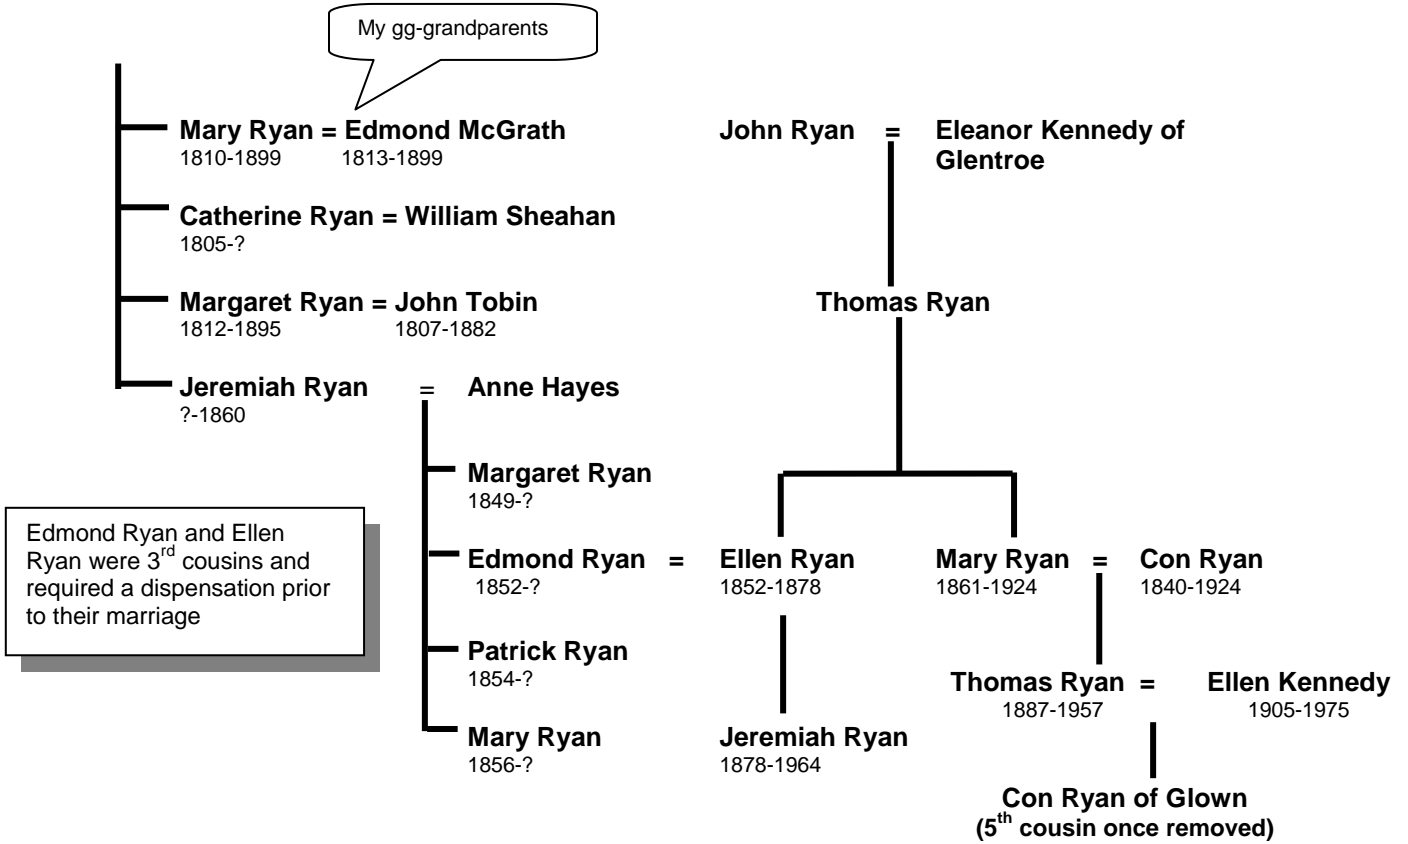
My gg-grandparents

Mary Ryan = Edmond McGrath
1810-1899 1813-1899

Catherine Ryan = William Sheahan
1805-?

Margaret Ryan = John Tobin
1812-1895 1807-1882

Jeremiah Ryan = Anne Hayes
?-1860

Margaret Ryan
1849-?

Edmond Ryan = Ellen Ryan
1852-? 1852-1878

Patrick Ryan
1854-?

Mary Ryan
1856-?

Jeremiah Ryan
1878-1964

John Ryan = Eleanor Kennedy of Glentroe

Thomas Ryan

Mary Ryan = Con Ryan
1861-1924 1840-1924

Thomas Ryan = Ellen Kennedy
1887-1957 1905-1975

Con Ryan of Glown
(5$^{th}$ cousin once removed)

Edmond Ryan and Ellen Ryan were 3$^{rd}$ cousins and required a dispensation prior to their marriage